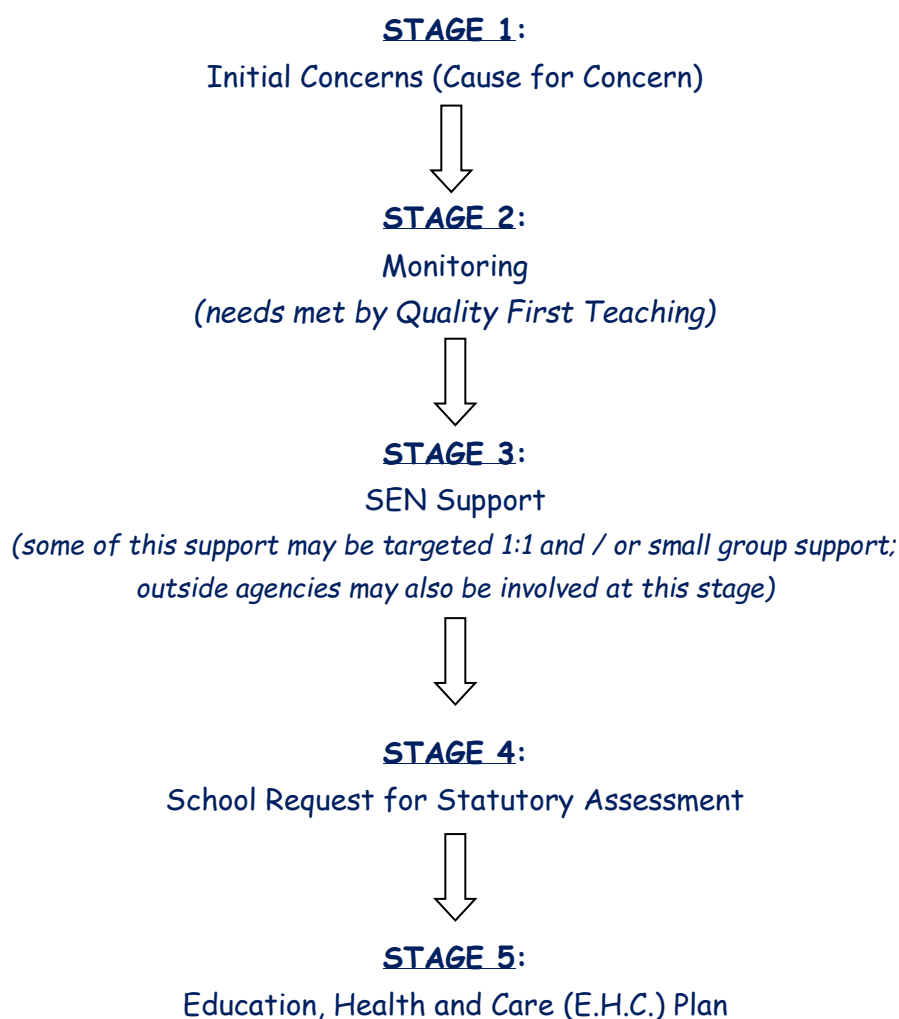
STAGE 1:
Initial Concerns (Cause for Concern)

STAGE 2:
Monitoring
(needs met by Quality First Teaching)

STAGE 3:
SEN Support
(some of this support may be targeted 1:1 and / or small group support; outside agencies may also be involved at this stage)

STAGE 4:
School Request for Statutory Assessment

STAGE 5:
Education, Health and Care (E.H.C.) Plan